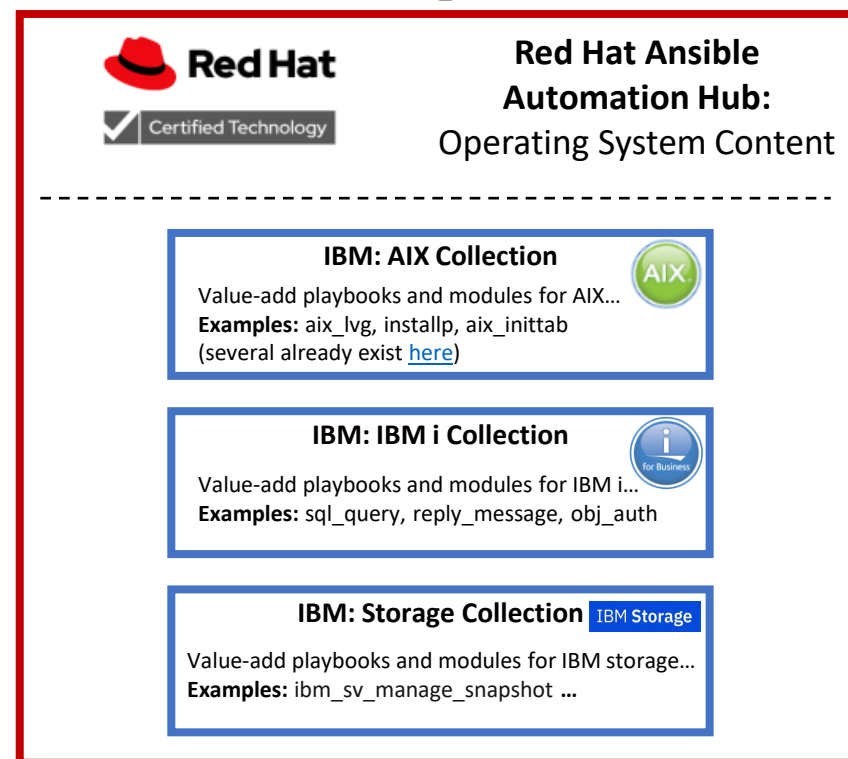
Red Hat

Certified Technology

**Red Hat Ansible Automation Hub:** Operating System Content

**IBM: AIX Collection**

AIX

Value-add playbooks and modules for AIX…
**Examples:** aix_lvg, installp, aix_inittab
(several already exist here)

**IBM: IBM i Collection**

i for Business

Value-add playbooks and modules for IBM i…
**Examples:** sql_query, reply_message, obj_auth

**IBM: Storage Collection** IBM Storage

Value-add playbooks and modules for IBM storage…
**Examples:** ibm_sv_manage_snapshot **…**